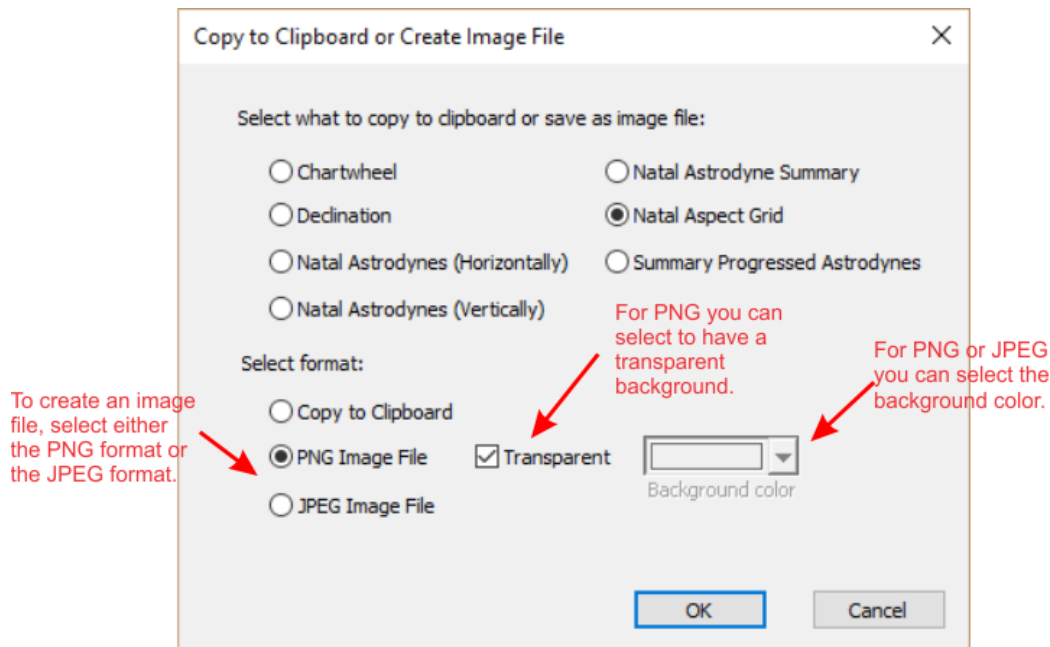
Copy to Clipboard or Create Image File

Select what to copy to clipboard or save as image file:

Chartwheel

Natal Astrodyne Summary

Declination

Natal Aspect Grid

Natal Astrodynes (Horizontally)

Summary Progressed Astrodynes

Natal Astrodynes (Vertically)

For PNG you can select to have a transparent background.

Select format:

For PNG or JPEG you can select the background color.

To create an image file, select either the PNG format or the JPEG format.

Copy to Clipboard

PNG Image File

Transparent

Background color

JPEG Image File

OK

Cancel